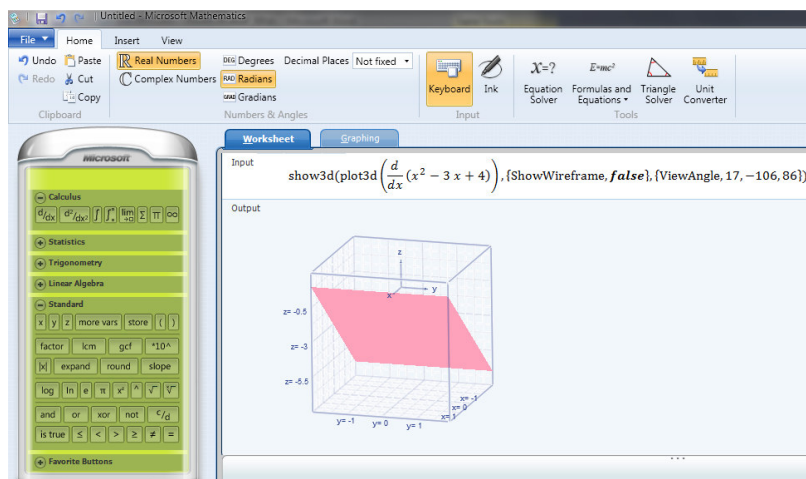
Untitled - Microsoft Mathematics

File
Home
Insert
View

Undo
Redo
Paste
Cut
Copy
Clipboard

Real Numbers
Complex Numbers

DEG Degrees
RAD Radians
GRAD Gradians
Decimal Places
Not fixed
Numbers & Angles

Keyboard
Ink
Input

Equation Solver
Formulas and Equations
Triangle Solver
Unit Converter
Tools

Microsoft

Calculus
$\frac{d}{dx}$ $\frac{d^2}{dx^2}$ $\int$ $\int_a^b$ $\lim_{\to 0}$ $\Sigma$ $\Pi$ $\infty$

Statistics
Trigonometry
Linear Algebra
Standard
x y z more vars store ( )
factor lcm gcf *10^
|x| expand round slope
log ln e π $x^2$ ^ $\sqrt{}$ $\sqrt[n]{}$
and or xor not $^c/_d$
is true ≤ < > ≥ ≠ =
Favorite Buttons

Worksheet
Graphing

Input
show3d$\left(\text{plot3d}\left(\frac{d}{dx}(x^2-3x+4)\right)\right)$, {ShowWireframe, false}, {ViewAngle, 17, −106, 86}

Output
z
y
x
z= -0.5
z= -3
z= -5.5
y= -1
y= 0
y= 1
x= -1
x= 0
x= 1